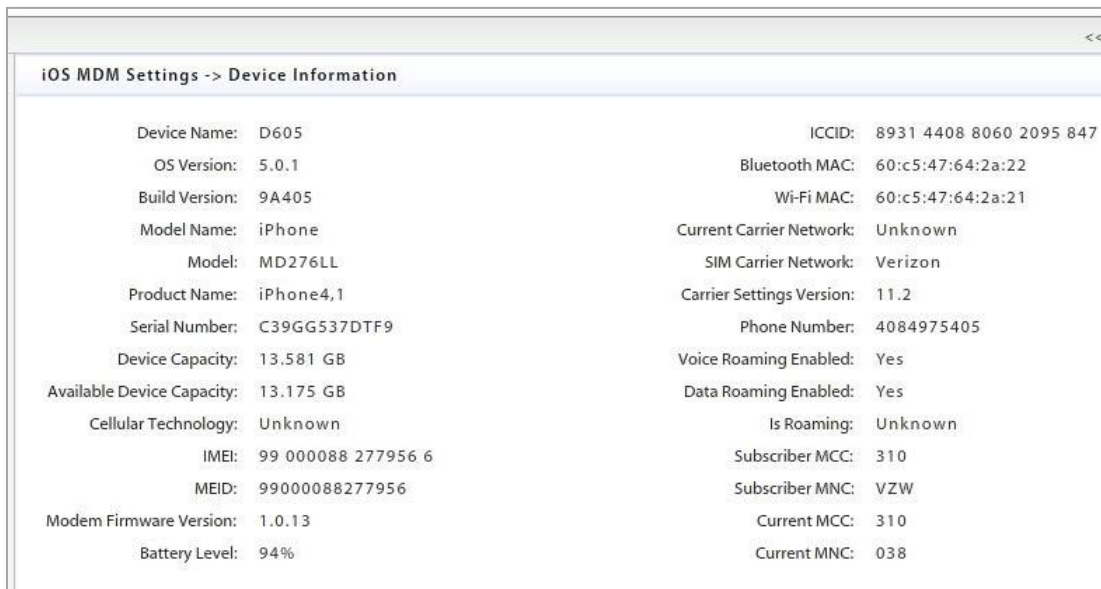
<<

iOS MDM Settings -> Device Information

Device Name: D605
OS Version: 5.0.1
Build Version: 9A405
Model Name: iPhone
Model: MD276LL
Product Name: iPhone4,1
Serial Number: C39GG537DTF9
Device Capacity: 13.581 GB
Available Device Capacity: 13.175 GB
Cellular Technology: Unknown
IMEI: 99 000088 277956 6
MEID: 99000088277956
Modem Firmware Version: 1.0.13
Battery Level: 94%

ICCID: 8931 4408 8060 2095 847
Bluetooth MAC: 60:c5:47:64:2a:22
Wi-Fi MAC: 60:c5:47:64:2a:21
Current Carrier Network: Unknown
SIM Carrier Network: Verizon
Carrier Settings Version: 11.2
Phone Number: 4084975405
Voice Roaming Enabled: Yes
Data Roaming Enabled: Yes
Is Roaming: Unknown
Subscriber MCC: 310
Subscriber MNC: VZW
Current MCC: 310
Current MNC: 038